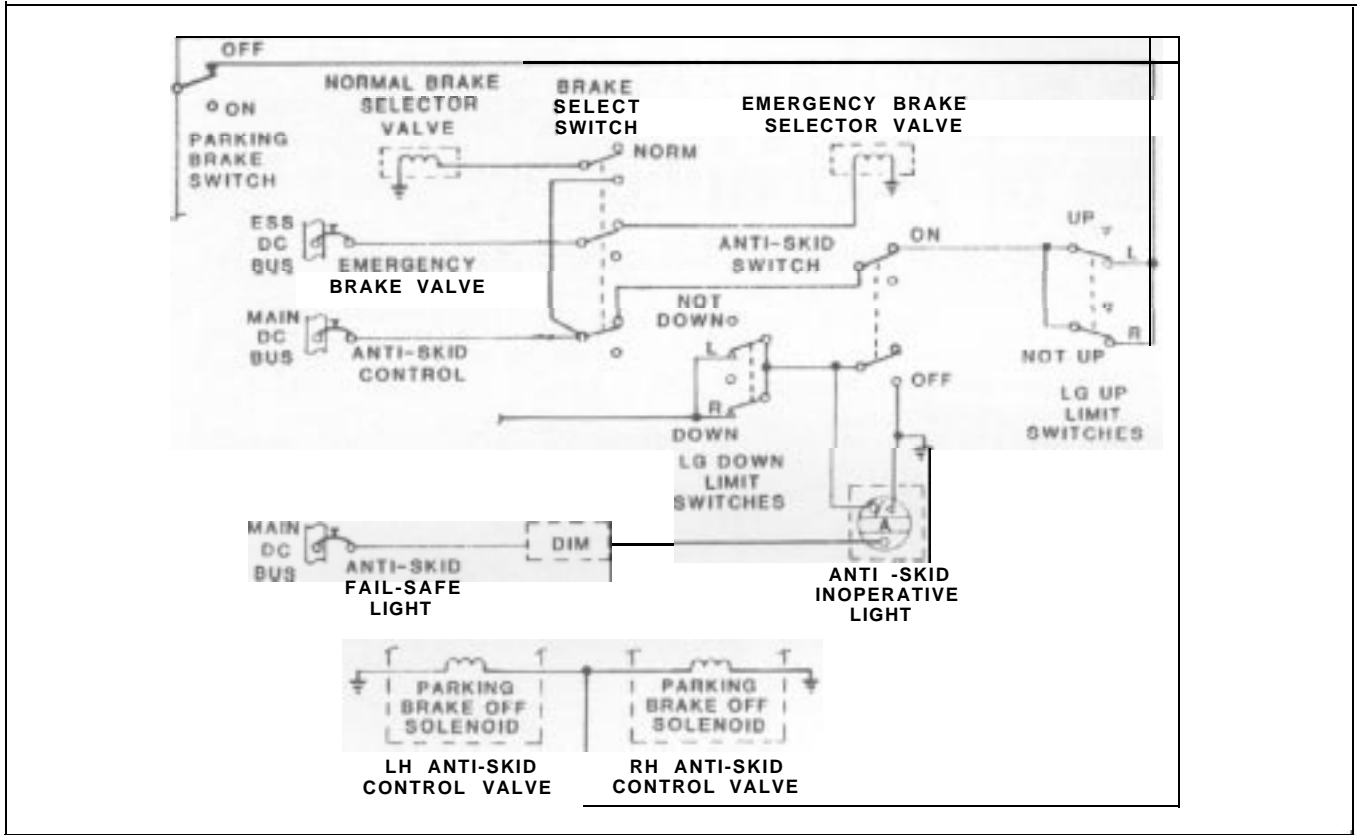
OFF

ON

PARKING BRAKE SWITCH

NORMAL BRAKE SELECTOR VALVE

BRAKE SELECT SWITCH

NORM

EMERGENCY BRAKE SELECTOR VALVE

ESS DC BUS

EMERGENCY BRAKE VALVE

ANTI-SKID SWITCH

ON

UP

L

MAIN DC BUS

ANTI-SKID CONTROL

NOT DOWN

L

R

DOWN

LG DOWN LIMIT SWITCHES

OFF

R

NOT UP

LG UP LIMIT SWITCHES

MAIN DC BUS

ANTI-SKID FAIL-SAFE LIGHT

DIM

A

ANTI -SKID INOPERATIVE LIGHT

PARKING BRAKE OFF SOLENOID

PARKING BRAKE OFF SOLENOID

LH ANTI-SKID CONTROL VALVE

RH ANTI-SKID CONTROL VALVE